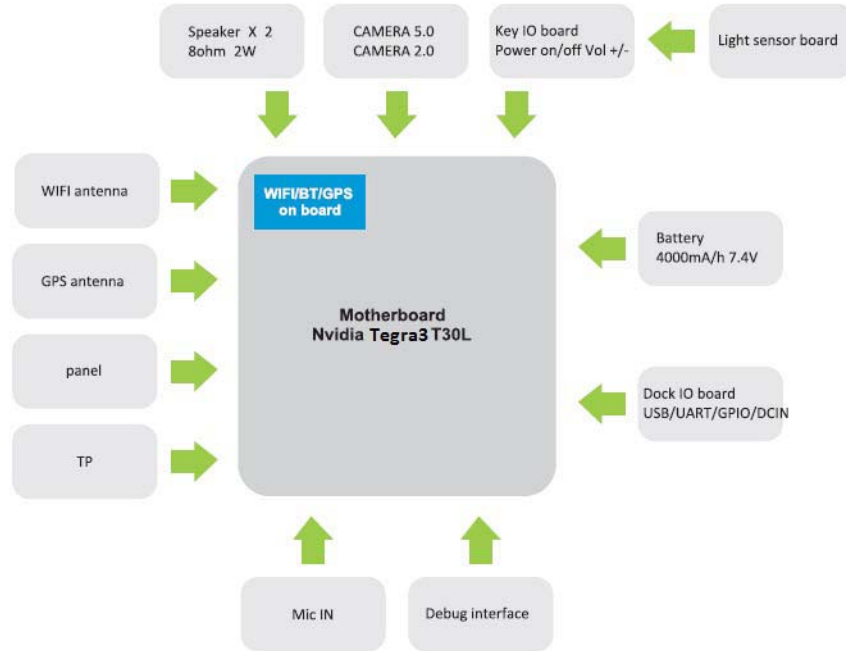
Speaker X 2
8ohm 2W

CAMERA 5.0
CAMERA 2.0

Key IO board
Power on/off Vol +/-

Light sensor board

WIFI antenna

GPS antenna

panel

TP

WIFI/BT/GPS on board

Motherboard
Nvidia Tegra3 T30L

Battery
4000mA/h 7.4V

Dock IO board
USB/UART/GPIO/DCIN

Mic IN

Debug interface